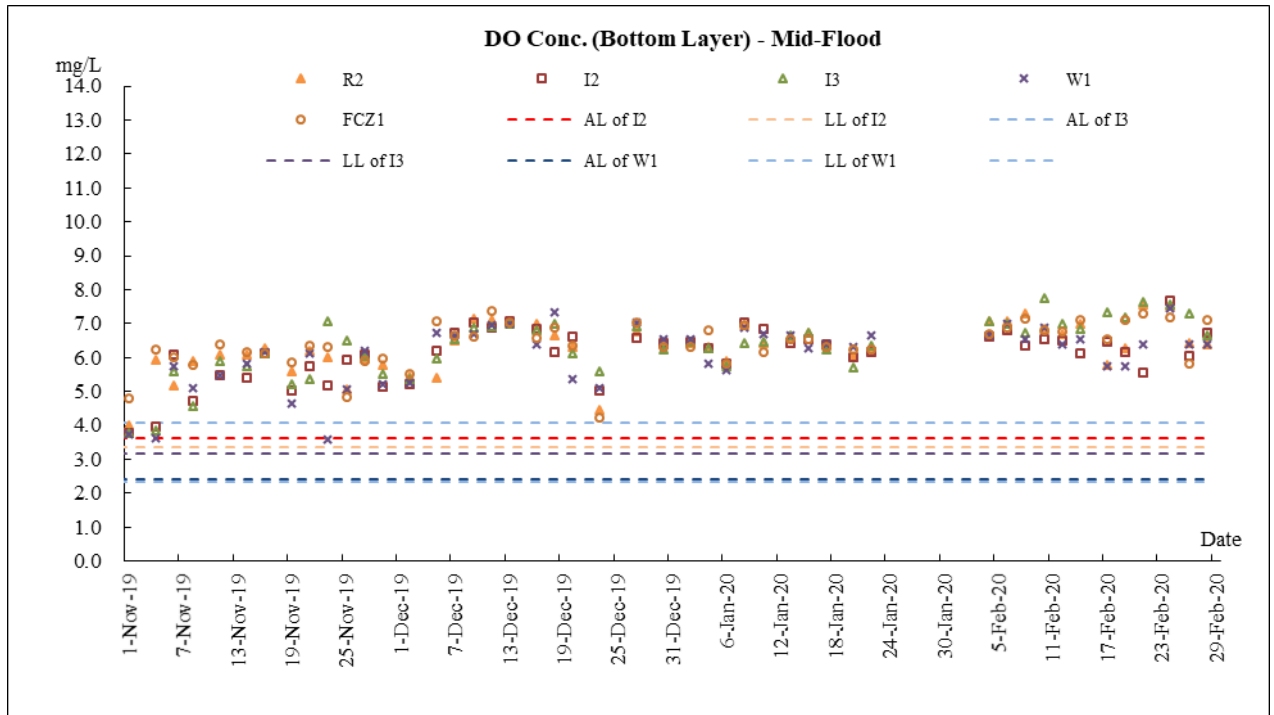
DO Conc. (Bottom Layer) - Mid-Flood

mg/L

R2
I2
I3
W1
FCZ1
AL of I2
LL of I2
AL of I3
LL of I3
AL of W1
LL of W1

14.0
13.0
12.0
11.0
10.0
9.0
8.0
7.0
6.0
5.0
4.0
3.0
2.0
1.0
0.0

Date

1-Nov-19
7-Nov-19
13-Nov-19
19-Nov-19
25-Nov-19
1-Dec-19
7-Dec-19
13-Dec-19
19-Dec-19
25-Dec-19
31-Dec-19
6-Jan-20
12-Jan-20
18-Jan-20
24-Jan-20
30-Jan-20
5-Feb-20
11-Feb-20
17-Feb-20
23-Feb-20
29-Feb-20